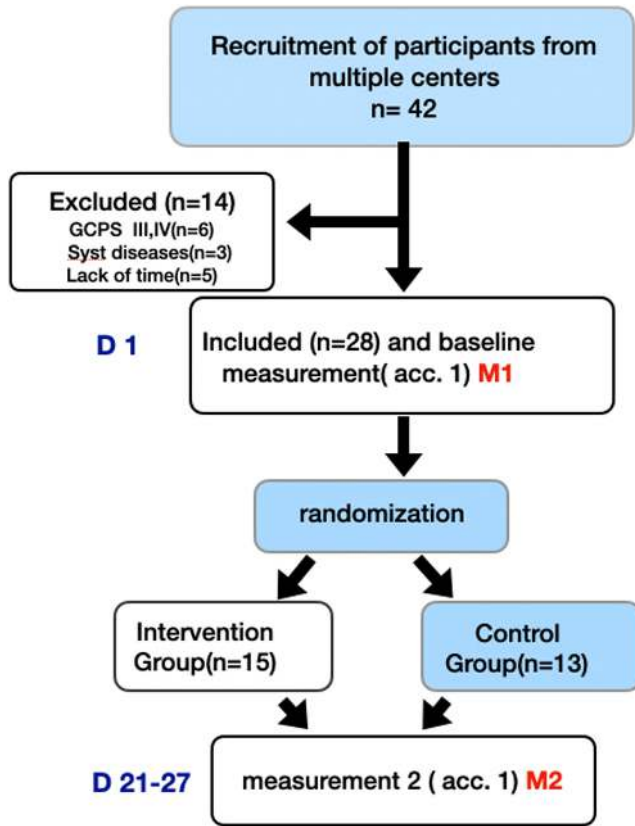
Recruitment of participants from multiple centers
n= 42

Excluded (n=14)
GCPS III,IV(n=6)
Syst diseases(n=3)
Lack of time(n=5)

D 1

Included (n=28) and baseline measurement( acc. 1) M1

randomization

Intervention Group(n=15)

Control Group(n=13)

D 21-27

measurement 2 ( acc. 1) M2